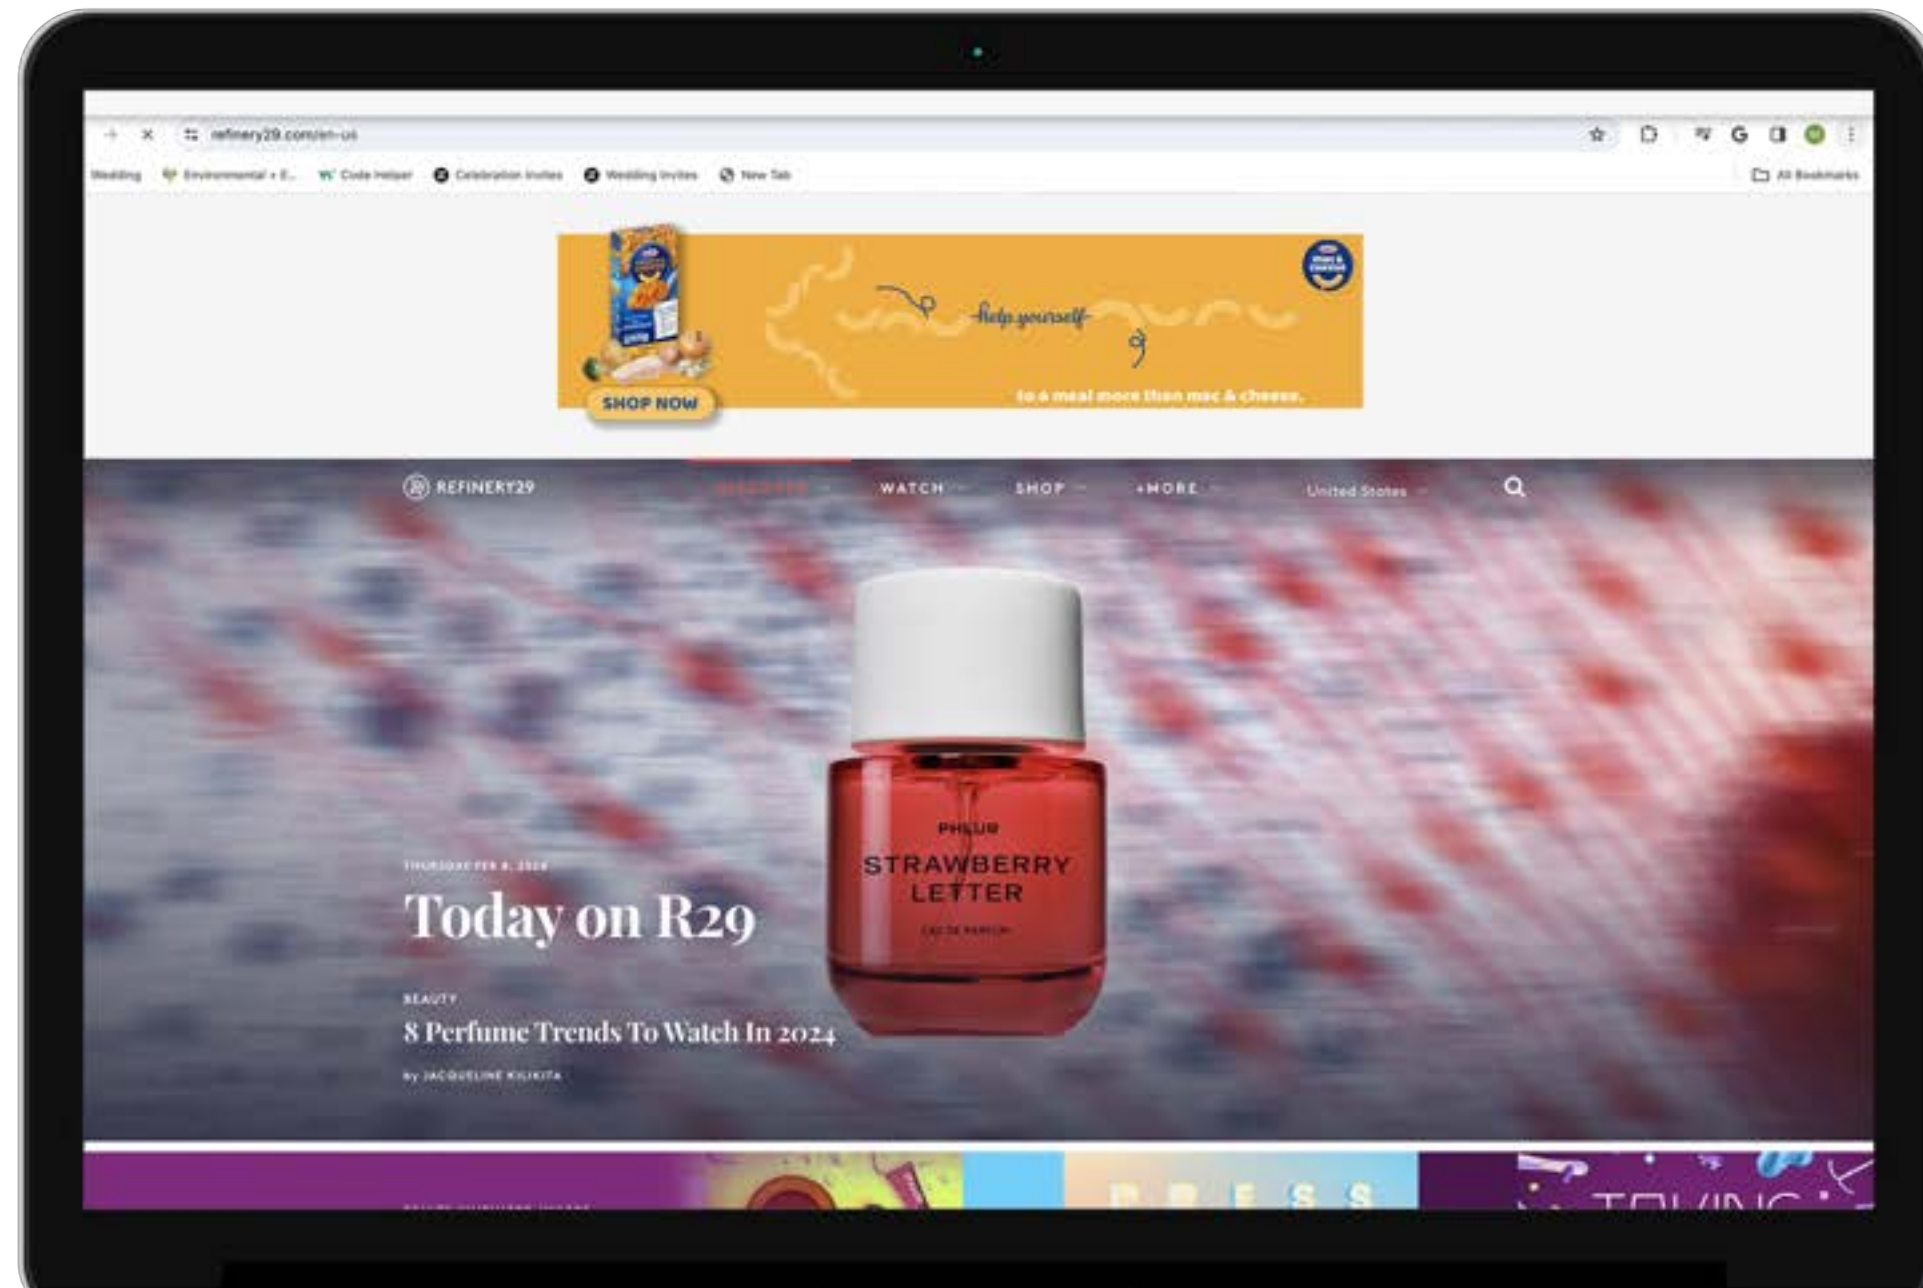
refinery29.com/en-us

Wedding Environmental + E... Code Helper Celebration Invites Wedding Invites New Tab All Bookmarks

Help yourself

to a meal more than mac & cheese.

SHOP NOW

REFINERY29 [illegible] WATCH SHOP +MORE United States

THURSDAY FEB 8, 2024

Today on R29

BEAUTY

8 Perfume Trends To Watch In 2024

by JACQUELINE KILIKITA

PHLUR

STRAWBERRY LETTER

EAU DE PARFUM

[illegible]